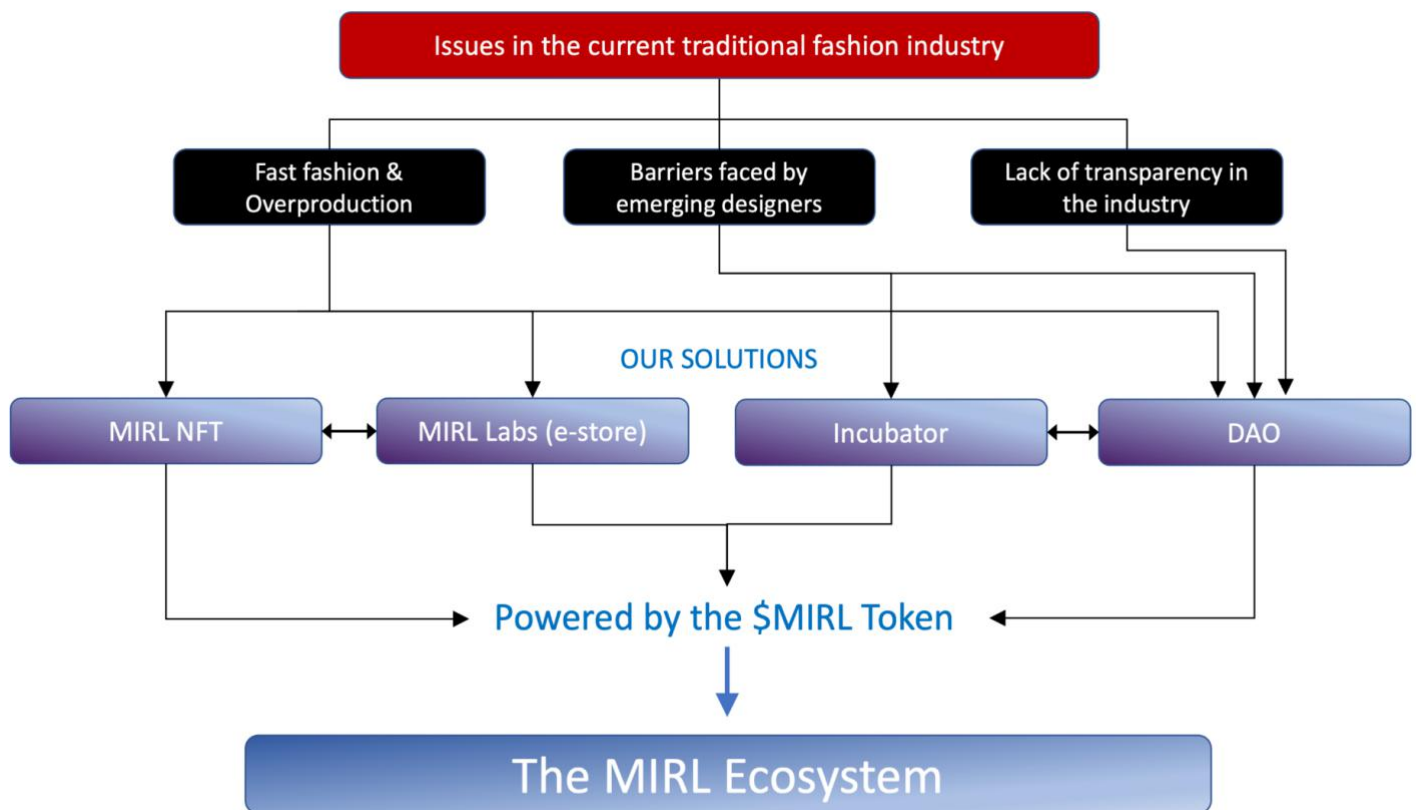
Issues in the current traditional fashion industry

Fast fashion & Overproduction

Barriers faced by emerging designers

Lack of transparency in the industry

OUR SOLUTIONS

MIRL NFT

MIRL Labs (e-store)

Incubator

DAO

Powered by the $MIRL Token

The MIRL Ecosystem